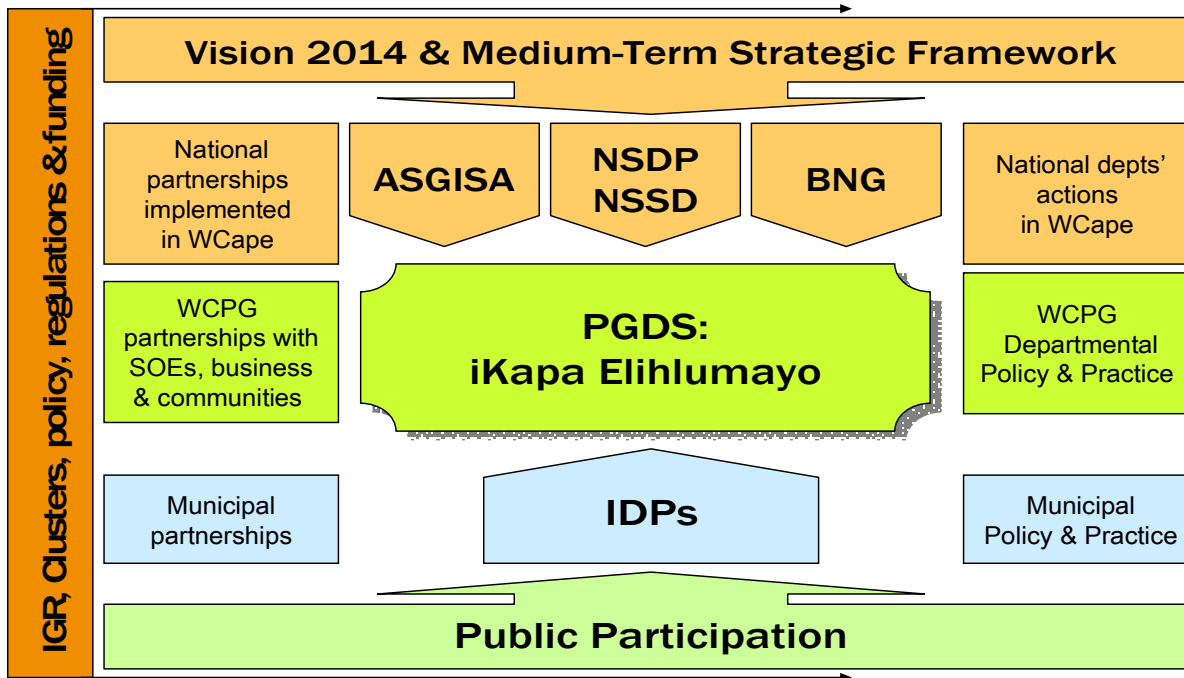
IGR, Clusters, policy, regulations & funding

Vision 2014 & Medium-Term Strategic Framework

National partnerships implemented in WCape

ASGISA

NSDP
NSSD

BNG

National depts' actions in WCape

WCPG partnerships with SOEs, business & communities

PGDS:
iKapa Elihlumayo

WCPG Departmental Policy & Practice

Municipal partnerships

IDPs

Municipal Policy & Practice

Public Participation